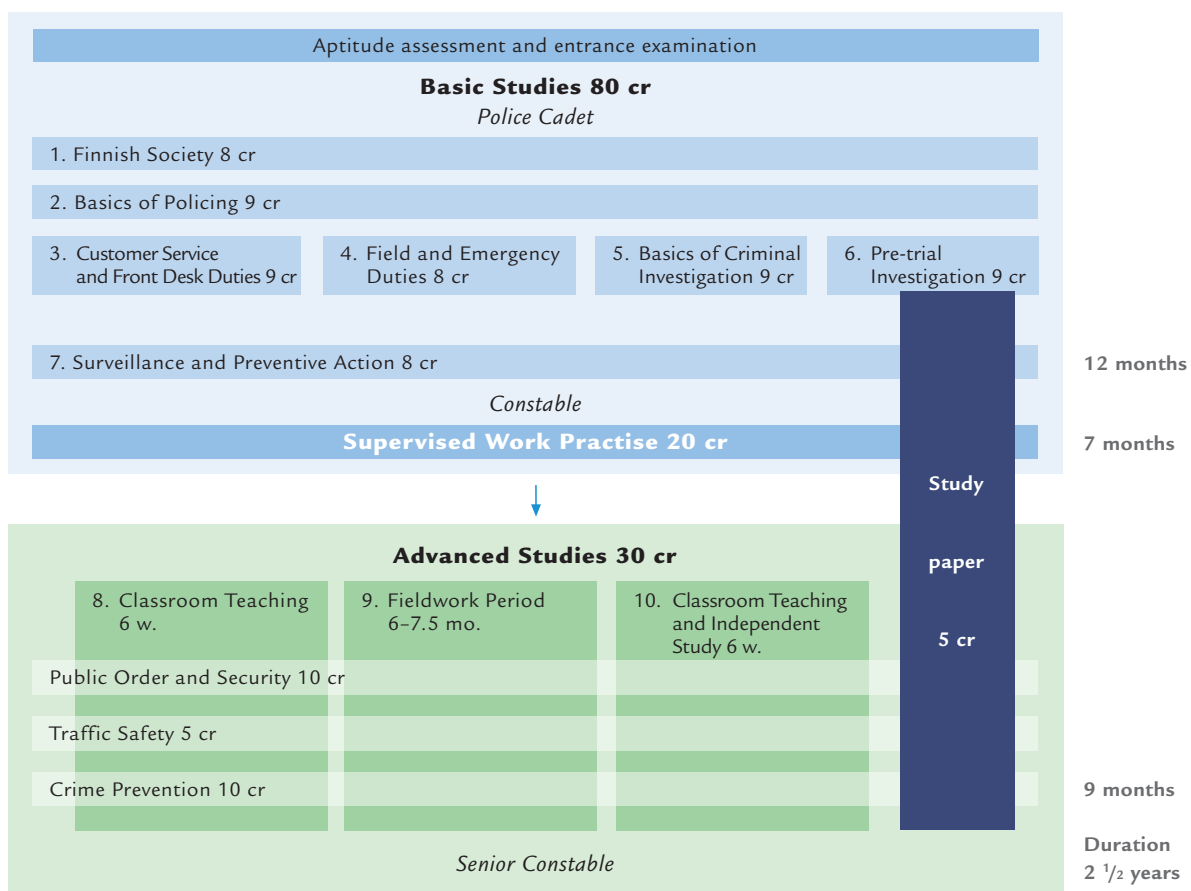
Aptitude assessment and entrance examination

**Basic Studies 80 cr**

*Police Cadet*

1. Finnish Society 8 cr

2. Basics of Policing 9 cr

3. Customer Service and Front Desk Duties 9 cr

4. Field and Emergency Duties 8 cr

5. Basics of Criminal Investigation 9 cr

6. Pre-trial Investigation 9 cr

7. Surveillance and Preventive Action 8 cr

12 months

*Constable*

Supervised Work Practise 20 cr

7 months

Study paper 5 cr

**Advanced Studies 30 cr**

8. Classroom Teaching 6 w.

9. Fieldwork Period 6–7.5 mo.

10. Classroom Teaching and Independent Study 6 w.

Public Order and Security 10 cr

Traffic Safety 5 cr

Crime Prevention 10 cr

9 months

Duration 2 $^1/_2$ years

*Senior Constable*